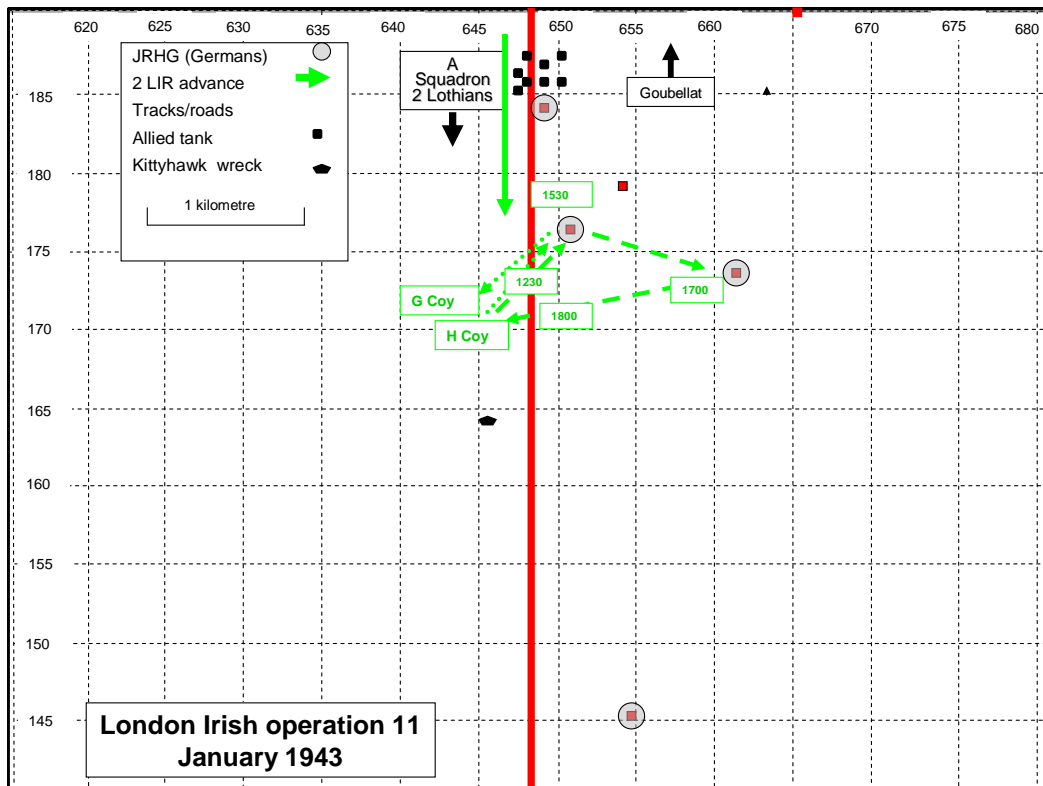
620 625 630 635 640 645 650 655 660 665 670 675 680

JRHG (Germans)
2 LIR advance
Tracks/roads
Allied tank
Kittyhawk wreck

1 kilometre

A Squadron 2 Lothians

Goubellat

185
180
175
170
165
160
155
150
145

1530
1230
1700
1800
G Coy
H Coy

London Irish operation 11 January 1943